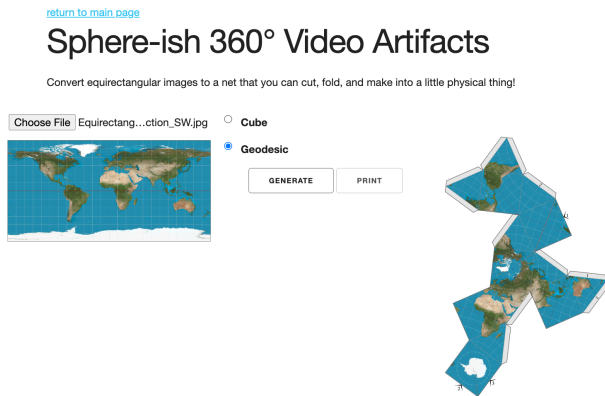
return to main page

Sphere-ish 360° Video Artifacts

Convert equirectangular images to a net that you can cut, fold, and make into a little physical thing!

Choose File Equirectang…ction_SW.jpg

Cube

Geodesic

GENERATE

PRINT